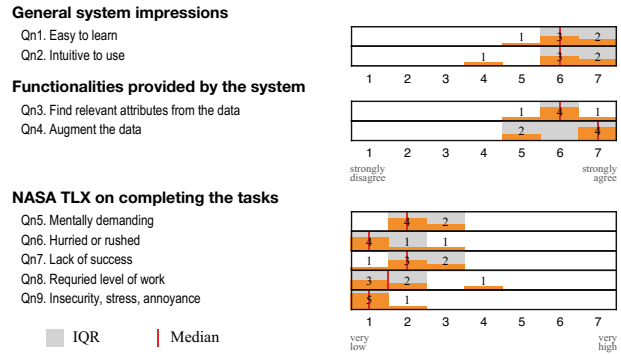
General system impressions

Qn1. Easy to learn

Qn2. Intuitive to use

Functionalities provided by the system

Qn3. Find relevant attributes from the data

Qn4. Augment the data

NASA TLX on completing the tasks

Qn5. Mentally demanding

Qn6. Hurried or rushed

Qn7. Lack of success

Qn8. Requried level of work

Qn9. Insecurity, stress, annoyance

IQR Median

| | | | | | | |
|---|---|---|---|---|---|---|
| | | | | 1 | 3 | 2 |
| | | | 1 | | 3 | 2 |
| 1 | 2 | 3 | 4 | 5 | 6 | 7 |

| | | | | | | |
|---|---|---|---|---|---|---|
| | | | | 1 | 4 | 1 |
| | | | | 2 | | 4 |
| 1 | 2 | 3 | 4 | 5 | 6 | 7 |

strongly disagree

strongly agree

| | | | | | | |
|---|---|---|---|---|---|---|
| | 4 | 2 | | | | |
| 4 | 1 | 1 | | | | |
| 1 | 3 | 2 | | | | |
| 3 | 2 | | 1 | | | |
| 5 | 1 | | | | | |
| 1 | 2 | 3 | 4 | 5 | 6 | 7 |

very low

very high